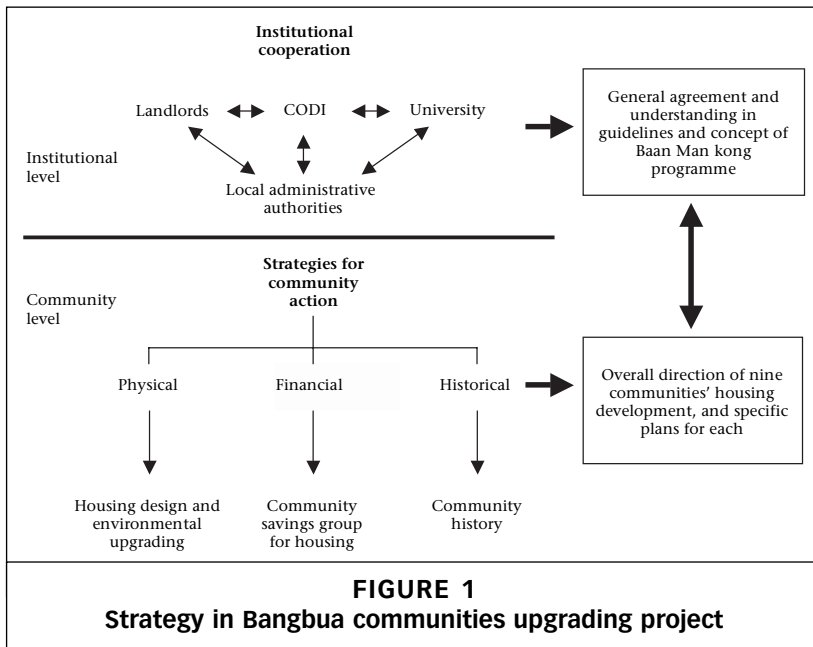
Institutional cooperation

Landlords

CODI

University

Institutional level

Local administrative authorities

General agreement and understanding in guidelines and concept of Baan Man kong programme

Strategies for community action

Community level

Physical

Financial

Historical

Overall direction of nine communities' housing development, and specific plans for each

Housing design and environmental upgrading

Community savings group for housing

Community history

FIGURE 1
Strategy in Bangbua communities upgrading project